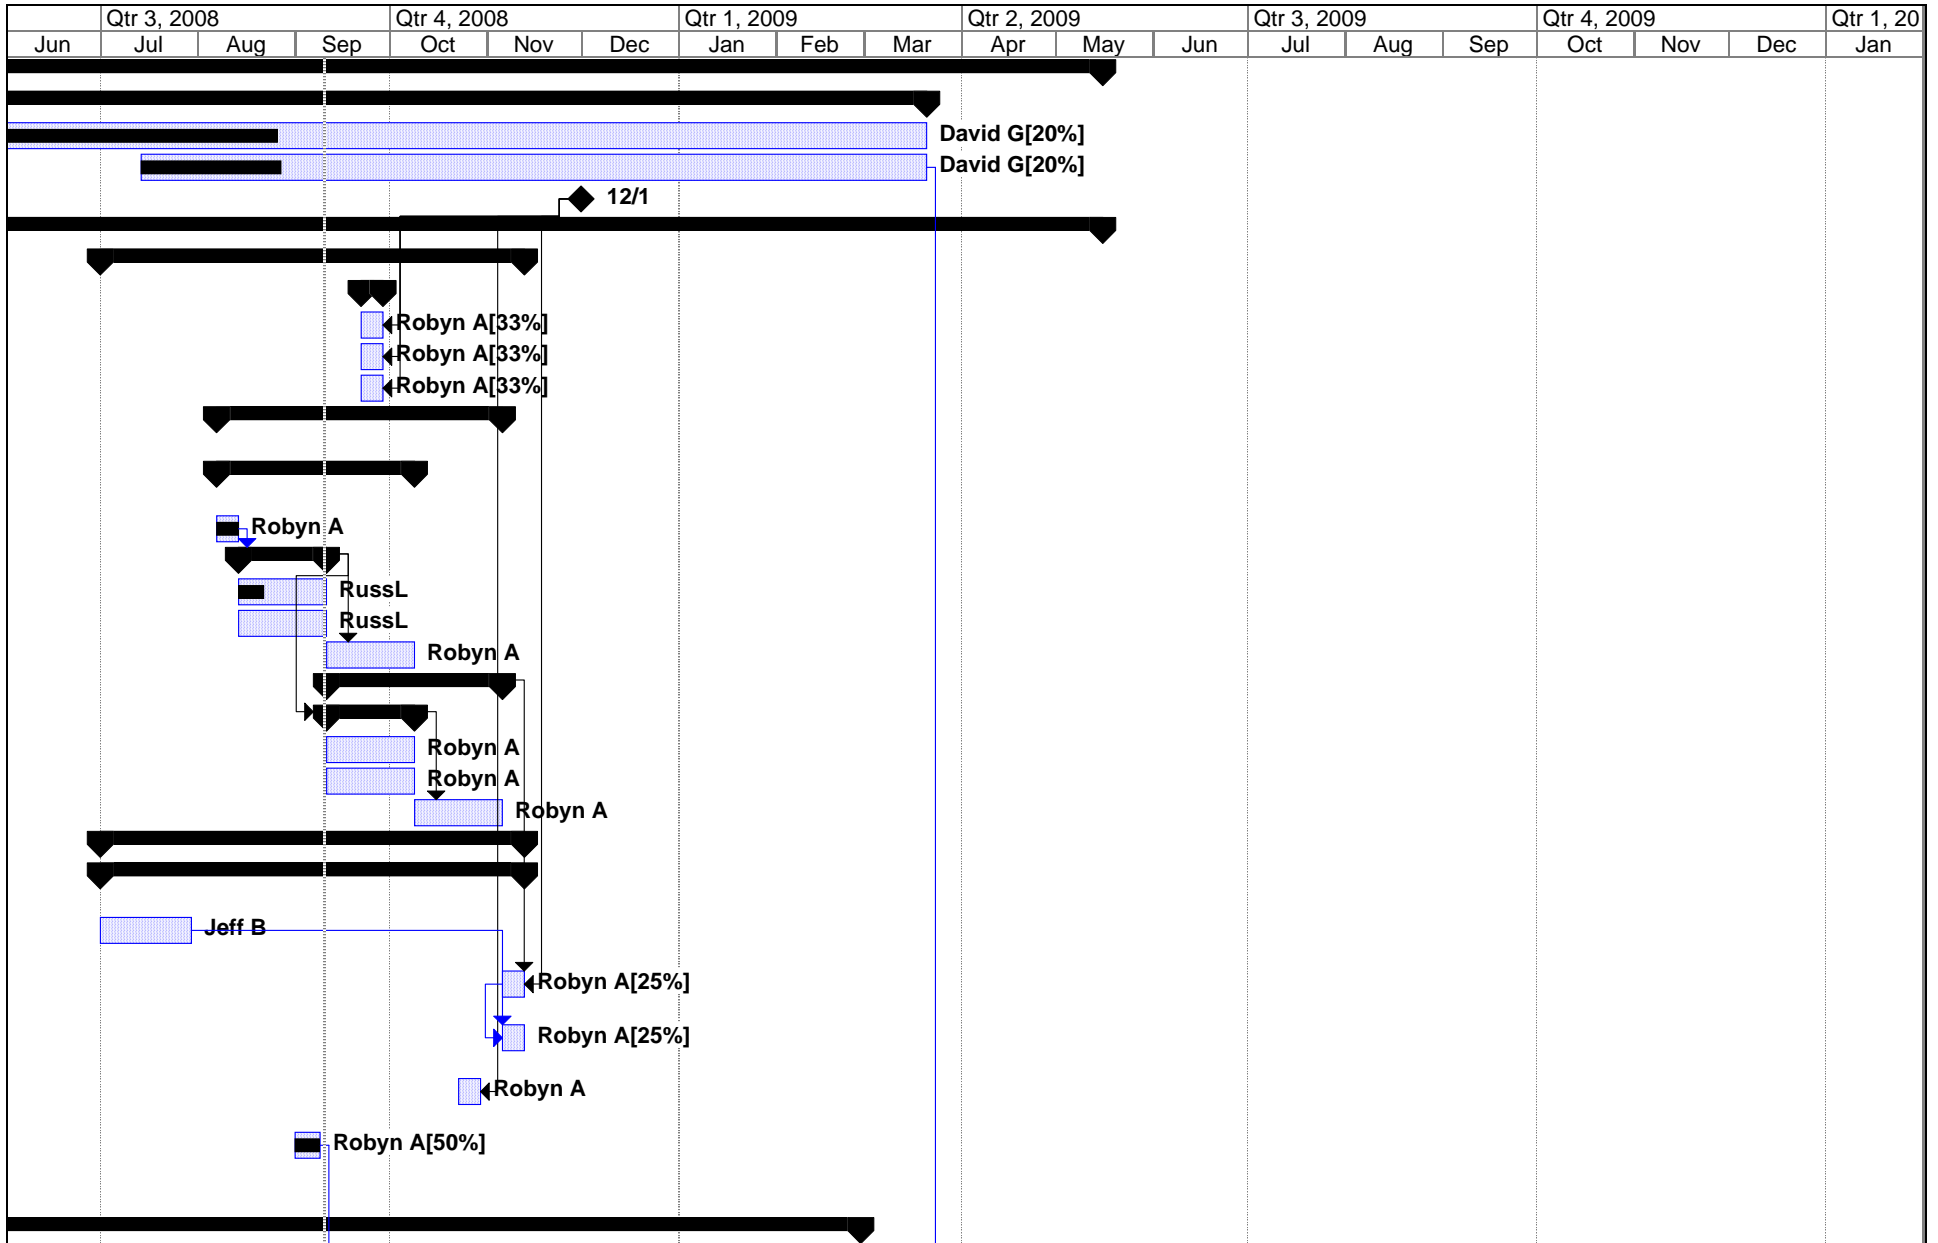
| | Qtr 3, 2008 | | | Qtr 4, 2008 | | | Qtr 1, 2009 | | | Qtr 2, 2009 | | | Qtr 3, 2009 | | | Qtr 4, 2009 | | | Qtr 1, 20 |
|---|---|---|---|---|---|---|---|---|---|---|---|---|---|---|---|---|---|---|---|
| Jun | Jul | Aug | Sep | Oct | Nov | Dec | Jan | Feb | Mar | Apr | May | Jun | Jul | Aug | Sep | Oct | Nov | Dec | Jan |

David G[20%]
David G[20%]
12/1
Robyn A[33%]
Robyn A[33%]
Robyn A[33%]
Robyn A
RussL
RussL
Robyn A
Robyn A
Robyn A
Robyn A
Jeff B
Robyn A[25%]
Robyn A[25%]
Robyn A
Robyn A[50%]